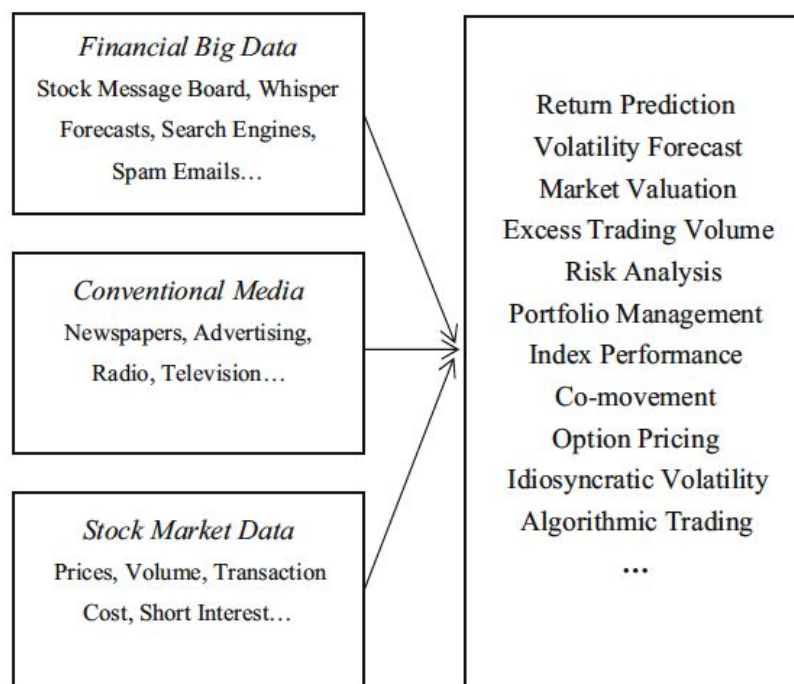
Financial Big Data
Stock Message Board, Whisper Forecasts, Search Engines, Spam Emails…

Conventional Media
Newspapers, Advertising, Radio, Television…

Stock Market Data
Prices, Volume, Transaction Cost, Short Interest…

Return Prediction
Volatility Forecast
Market Valuation
Excess Trading Volume
Risk Analysis
Portfolio Management
Index Performance
Co-movement
Option Pricing
Idiosyncratic Volatility
Algorithmic Trading
…